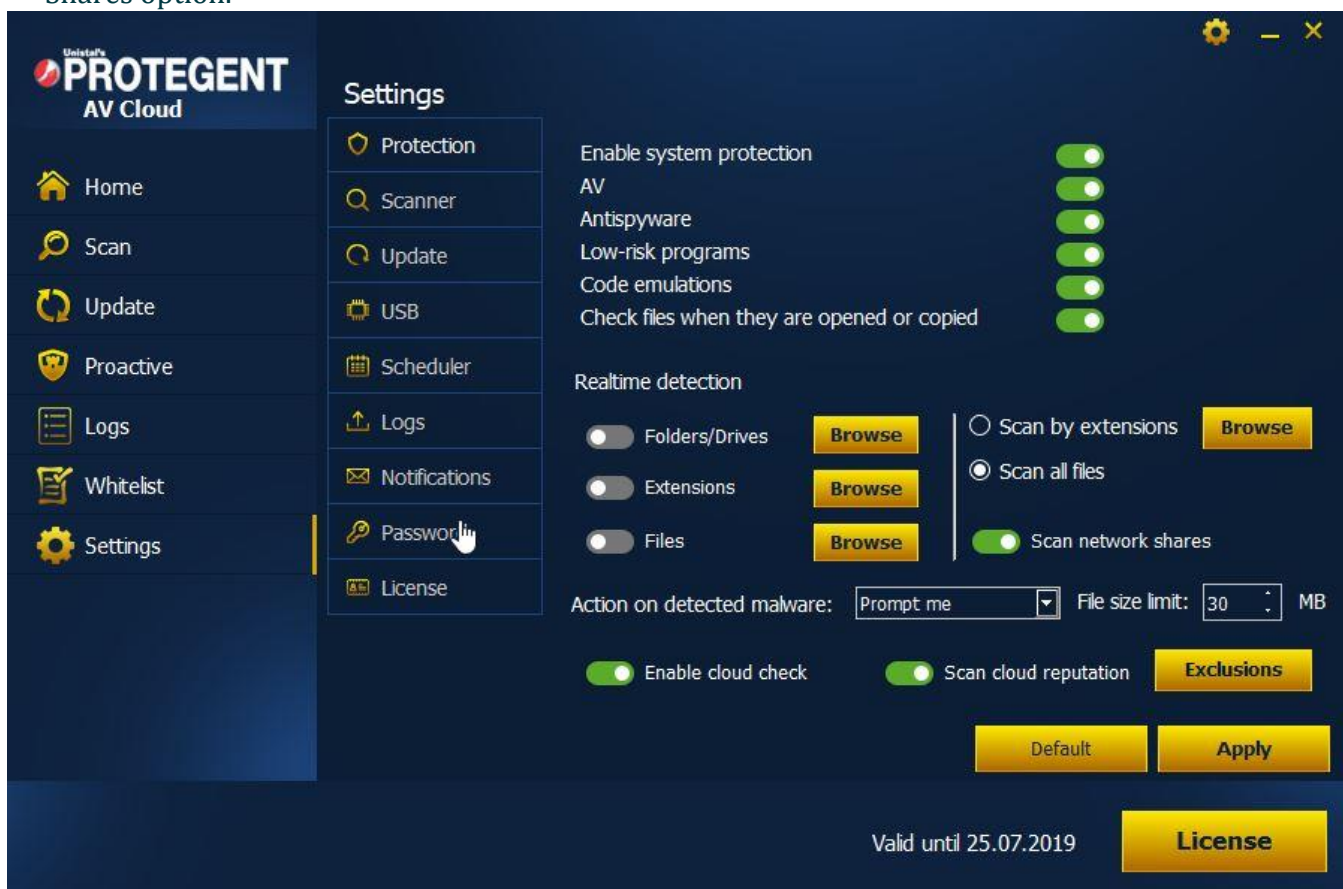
shares option.

Unistal's
PROTEGENT
AV Cloud

Home
Scan
Update
Proactive
Logs
Whitelist
Settings

Settings

Protection
Scanner
Update
USB
Scheduler
Logs
Notifications
Password
License

Enable system protection
AV
Antispyware
Low-risk programs
Code emulations
Check files when they are opened or copied

Realtime detection

Folders/Drives Browse
Extensions Browse
Files Browse

Scan by extensions Browse
Scan all files
Scan network shares

Action on detected malware: Prompt me
File size limit: 30 MB

Enable cloud check
Scan cloud reputation
Exclusions

Default
Apply

Valid until 25.07.2019
License